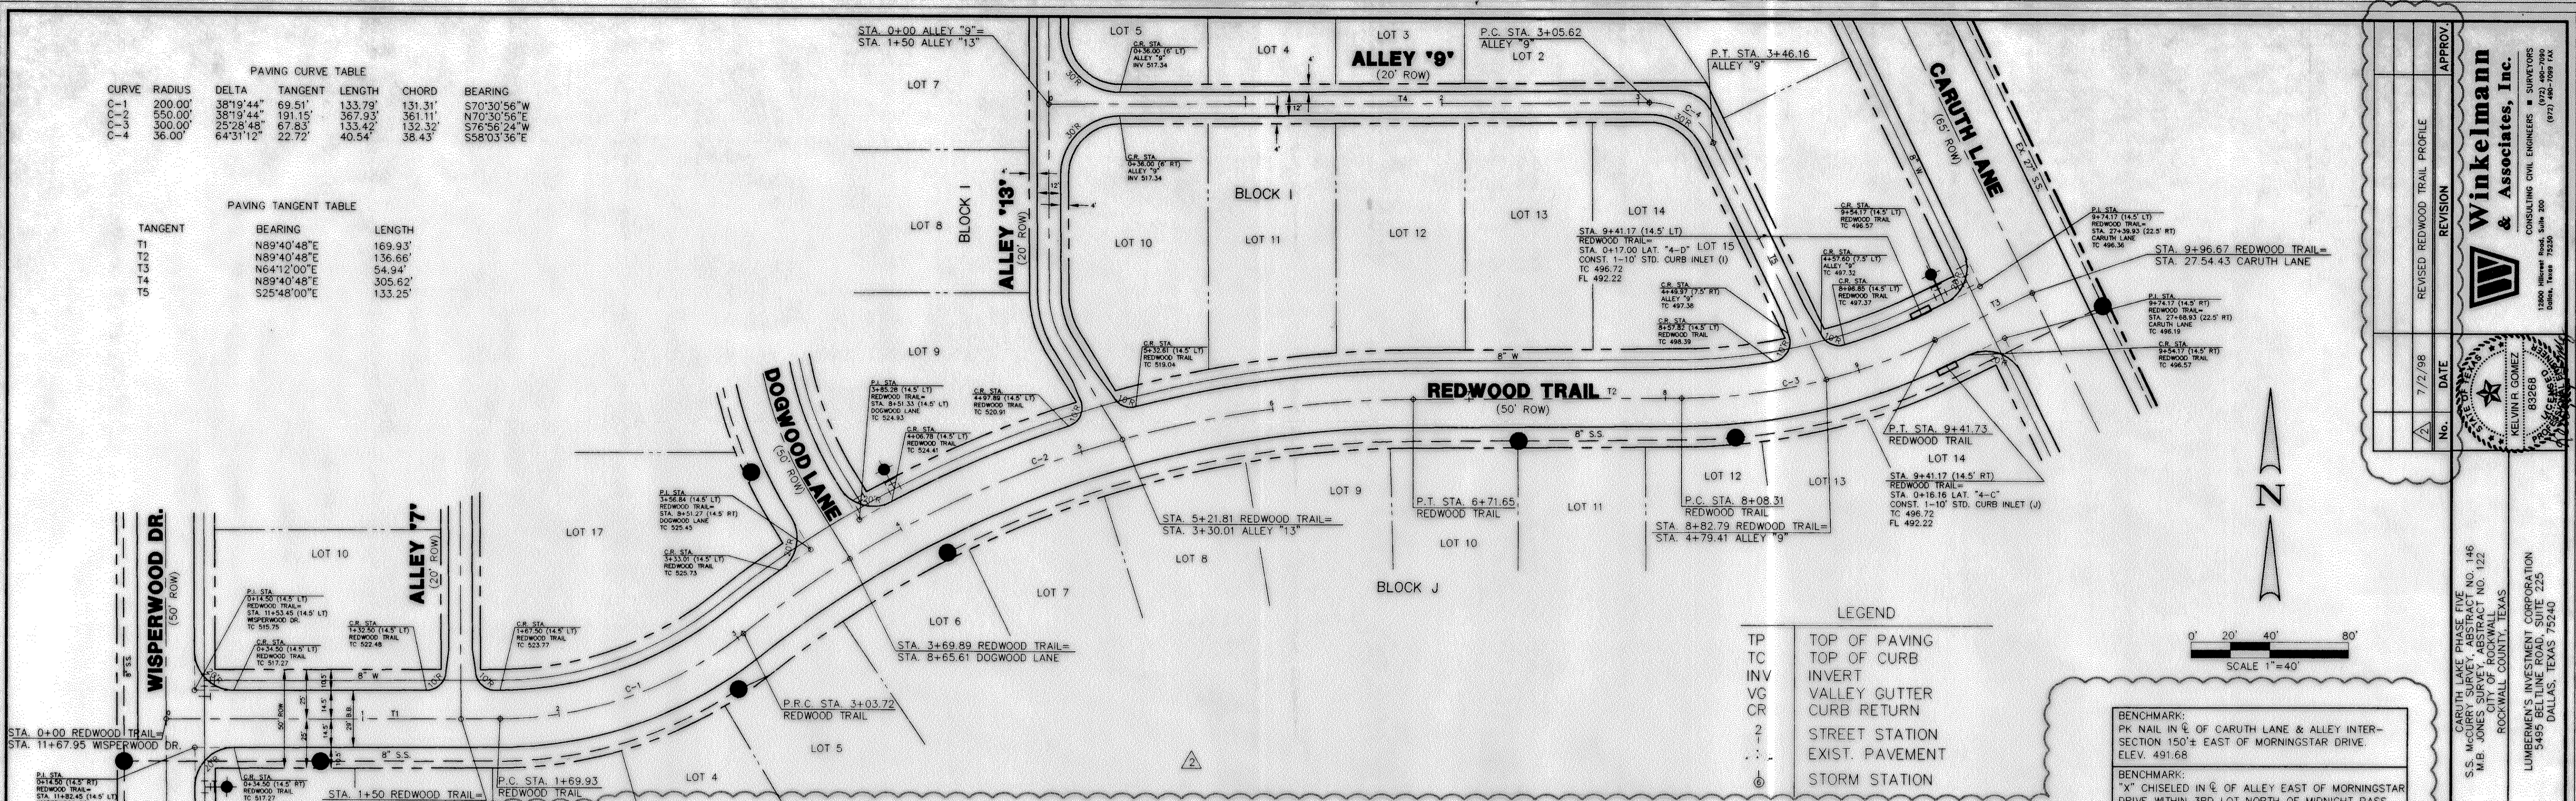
PAVING CURVE TABLE

| CURVE | RADIUS | DELTA | TANGENT | LENGTH | CHORD | BEARING |
|---|---|---|---|---|---|---|
| C-1 | 200.00' | 38°19'44" | 69.51' | 133.79' | 131.31' | S70°30'56"W |
| C-2 | 550.00' | 38°19'44" | 191.15' | 367.93' | 361.11' | N70°30'56"E |
| C-3 | 300.00' | 25°28'48" | 67.83' | 133.42' | 132.32' | S76°56'24"W |
| C-4 | 36.00' | 64°31'12" | 22.72' | 40.54' | 38.43' | S58°03'36"E |

PAVING TANGENT TABLE

| TANGENT | BEARING | LENGTH |
|---|---|---|
| T1 | N89°40'48"E | 169.93' |
| T2 | N89°40'48"E | 136.66' |
| T3 | N64°12'00"E | 54.94' |
| T4 | N89°40'48"E | 305.62' |
| T5 | S25°48'00"E | 133.25' |

STA. 0+00 ALLEY "9"=
STA. 1+50 ALLEY "13"

LOT 5 LOT 3 LOT 4 ALLEY "9" (20' ROW) LOT 2 LOT 7

P.C. STA. 3+05.62 ALLEY "9"

P.T. STA. 3+46.16 ALLEY "9"

CARUTH LANE (65' ROW)

C.R. STA. 0+36.00 (6' LT) ALLEY "9" INV 517.34

C.R. STA. 0+36.00 (6' RT) ALLEY "9" INV 517.34

BLOCK I LOT 8 ALLEY "13" (20' ROW) LOT 10 LOT 11 LOT 12 LOT 13 LOT 14 LOT 15 LOT 9

STA. 9+41.17 (14.5' LT) REDWOOD TRAIL= STA. 0+17.00 LAT. "4-D" CONST. 1-10' STD. CURB INLET (I) TC 496.72 FL 492.22

STA. 9+96.67 REDWOOD TRAIL= STA. 27.54.43 CARUTH LANE

C.R. STA. 9+54.17 (14.5' LT) REDWOOD TRAIL TC 496.57

C.R. STA. 4+57.60 (7.5' LT) ALLEY "9" TC 497.32

C.R. STA. 8+86.85 (14.5' LT) REDWOOD TRAIL TC 497.37

C.R. STA. 4+49.97 (7.5' RT) ALLEY "9" TC 497.38

C.R. STA. 8+37.82 (14.5' LT) REDWOOD TRAIL TC 498.39

P.I. STA. 9+74.17 (14.5' LT) REDWOOD TRAIL= STA. 27+39.93 (22.5' RT) CARUTH LANE TC 496.36

P.I. STA. 9+74.17 (14.5' RT) REDWOOD TRAIL= STA. 27+68.93 (22.5' RT) CARUTH LANE TC 496.19

C.R. STA. 9+54.17 (14.5' RT) REDWOOD TRAIL TC 496.57

C.R. STA. 5+32.61 (14.5' LT) REDWOOD TRAIL TC 519.04

REDWOOD TRAIL (50' ROW)

P.I. STA. 3+85.26 (14.5' LT) REDWOOD TRAIL= STA. 8+51.33 (14.5' LT) DOGWOOD LANE TC 524.93

C.R. STA. 4+97.89 (14.5' LT) REDWOOD TRAIL TC 520.91

C.R. STA. 4+06.78 (14.5' LT) REDWOOD TRAIL TC 524.41

DOGWOOD LANE (50' ROW)

P.T. STA. 9+41.73 REDWOOD TRAIL

STA. 9+41.17 (14.5' RT) REDWOOD TRAIL= STA. 0+16.16 LAT. "4-C" CONST. 1-10' STD. CURB INLET (J) TC 496.72 FL 492.22

P.I. STA. 3+56.84 (14.5' LT) REDWOOD TRAIL= STA. 8+51.27 (14.5' RT) DOGWOOD LANE TC 525.43

C.R. STA. 3+33.01 (14.5' LT) REDWOOD TRAIL TC 525.73

LOT 17 LOT 9 LOT 11 LOT 12 LOT 13 LOT 14 LOT 10 LOT 8 LOT 7 LOT 6 LOT 5 LOT 4

P.T. STA. 6+71.65 REDWOOD TRAIL

P.C. STA. 8+08.31 REDWOOD TRAIL

STA. 8+82.79 REDWOOD TRAIL= STA. 4+79.41 ALLEY "9"

STA. 5+21.81 REDWOOD TRAIL= STA. 3+30.01 ALLEY "13"

BLOCK J

STA. 3+69.89 REDWOOD TRAIL= STA. 8+65.61 DOGWOOD LANE

WISPERWOOD DR. (50' ROW)

LOT 10 ALLEY "7" (20' ROW)

P.I. STA. 0+14.50 (14.5' LT) REDWOOD TRAIL= STA. 11+53.45 (14.5' LT) WISPERWOOD DR. TC 515.75

C.R. STA. 0+34.50 (14.5' LT) REDWOOD TRAIL TC 517.27

C.R. STA. 1+32.50 (14.5' LT) REDWOOD TRAIL TC 522.48

C.R. STA. 1+67.50 (14.5' LT) REDWOOD TRAIL TC 523.77

P.R.C. STA. 3+03.72 REDWOOD TRAIL

STA. 0+00 REDWOOD TRAIL= STA. 11+67.95 WISPERWOOD DR.

P.I. STA. 0+14.50 (14.5' RT) REDWOOD TRAIL= STA. 11+82.45 (14.5' LT)

C.R. STA. 0+34.50 (14.5' RT) REDWOOD TRAIL TC 517.27

STA. 1+50 REDWOOD TRAIL=

P.C. STA. 1+69.93 REDWOOD TRAIL

8" S.S. 8" W

LEGEND
TP TOP OF PAVING
TC TOP OF CURB
INV INVERT
VG VALLEY GUTTER
CR CURB RETURN
2 STREET STATION
EXIST. PAVEMENT
STORM STATION

0' 20' 40' 80'
SCALE 1"=40'

N

BENCHMARK:
PK NAIL IN ℄ OF CARUTH LANE & ALLEY INTERSECTION 150'± EAST OF MORNINGSTAR DRIVE. ELEV. 491.68

BENCHMARK:
"X" CHISELED IN ℄ OF ALLEY EAST OF MORNINGSTAR

CARUTH LAKE PHASE FIVE
S.S. McCURRY SURVEY, ABSTRACT NO. 146
M.B. JONES SURVEY, ABSTRACT NO. 122
CITY OF ROCKWALL
ROCKWALL COUNTY, TEXAS

LUMBERMEN'S INVESTMENT CORPORATION
5495 BELTLINE ROAD, SUITE 225
DALLAS, TEXAS 75240

Winkelmann & Associates, Inc.
CONSULTING CIVIL ENGINEERS • SURVEYORS
13800 Hillcrest Road, Suite 200 Dallas, Texas 75240 (972) 490-7090 (972) 490-7099 FAX

STATE OF TEXAS
KELVIN R. GOMEZ
83268
LICENSED PROFESSIONAL ENGINEER

| No. | DATE | REVISION | APPROV. |
|---|---|---|---|
| 2 | 7/2/98 | REVISED REDWOOD TRAIL PROFILE | |